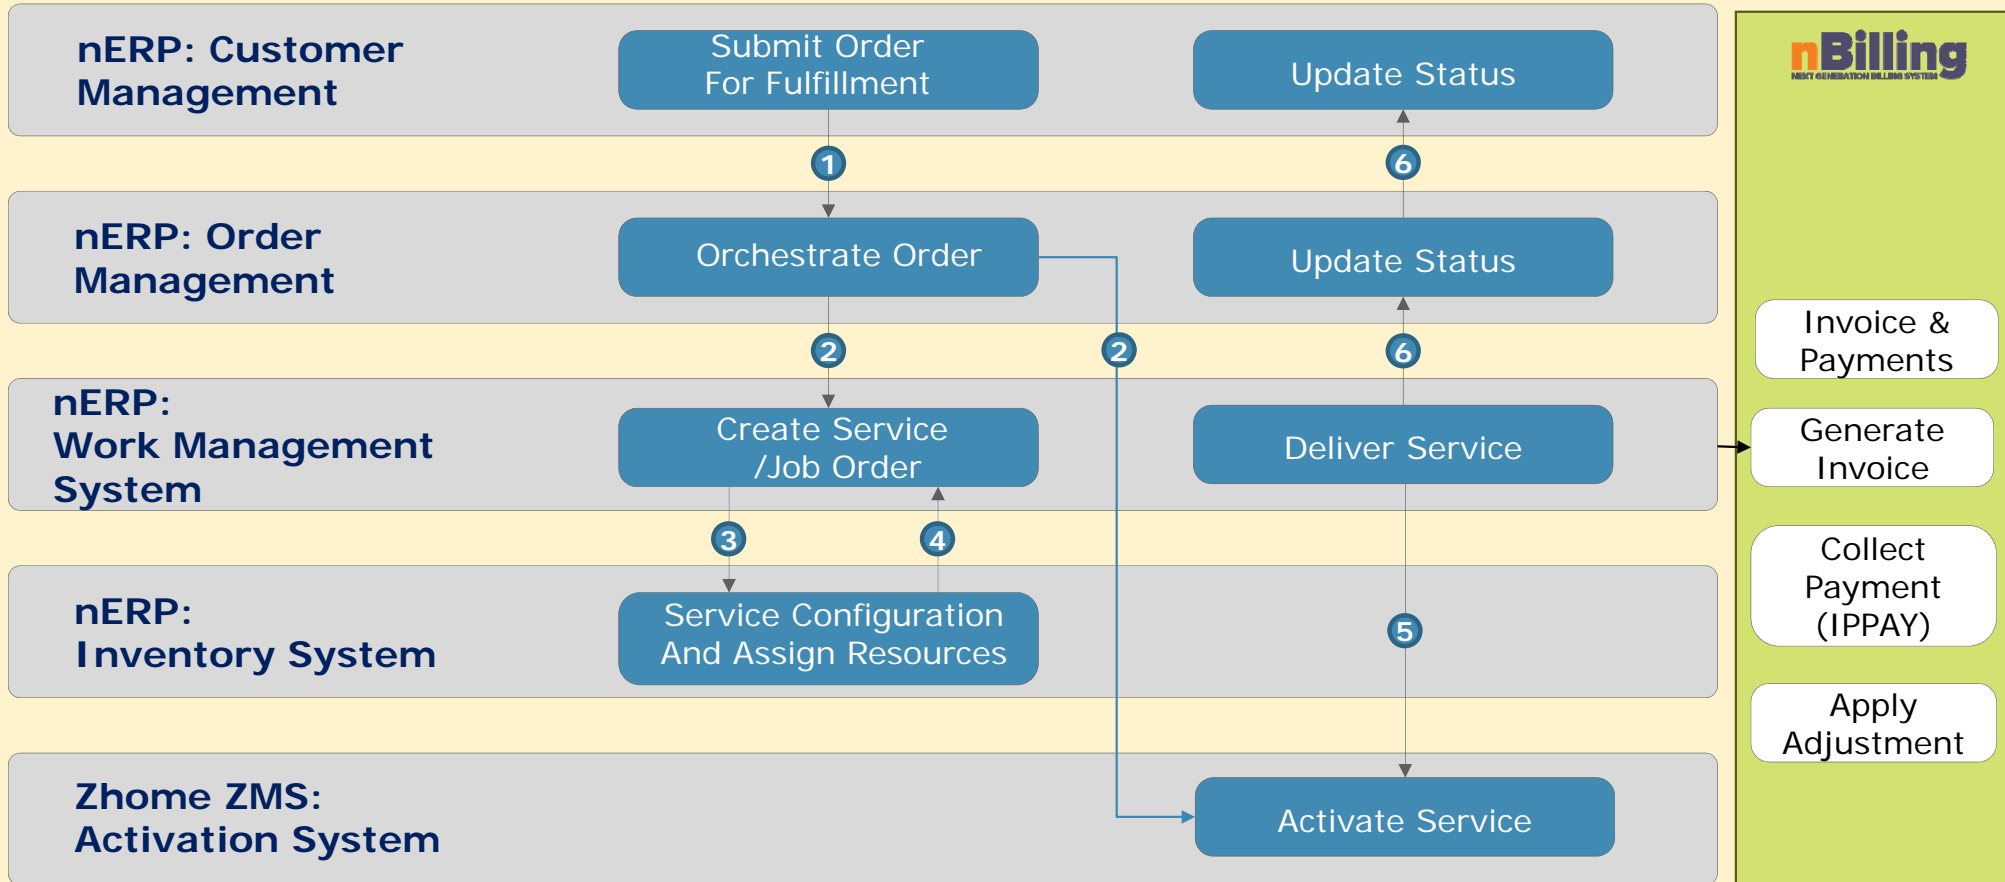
nERP: Customer Management

Submit Order For Fulfillment

Update Status

1

6

nERP: Order Management

Orchestrate Order

Update Status

2

2

6

nERP: Work Management System

Create Service /Job Order

Deliver Service

3

4

nERP: Inventory System

Service Configuration And Assign Resources

5

Zhome ZMS: Activation System

Activate Service

nBilling
NEXT GENERATION BILLING SYSTEM

Invoice & Payments

Generate Invoice

Collect Payment (IPPAY)

Apply Adjustment